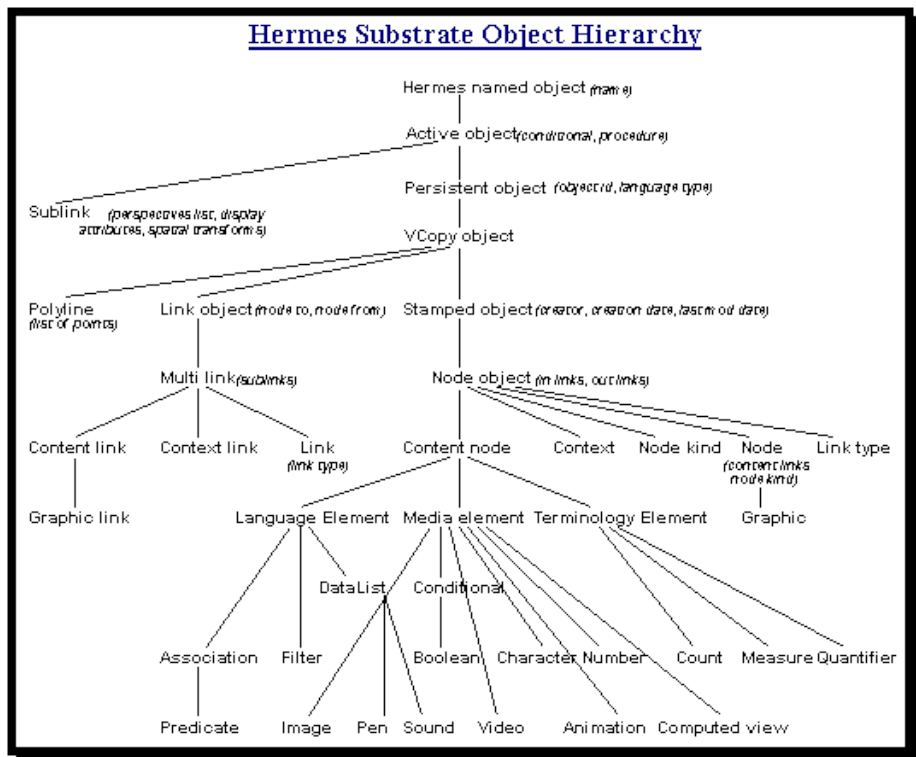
Hermes Substrate Object Hierarchy

Hermes named object (name)

Active object (conditional, procedure)

Persistent object (object id, language type)

Sublink (perspectives list, display attributes, spatial transforms)

VCopy object

Polyline (list of points)

Link object (node to, node from)

Stamped object (creator, creation date, last mod date)

Multi link (sublinks)

Node object (in links, out links)

Content link

Context link

Link (link type)

Content node

Context

Node kind

Node (content links node kind)

Link type

Graphic link

Language Element

Media element

Terminology Element

Graphic

DataList

Conditional

Association

Filter

Boolean

Character

Number

Count

Measure

Quantifier

Predicate

Image

Pen

Sound

Video

Animation

Computed view